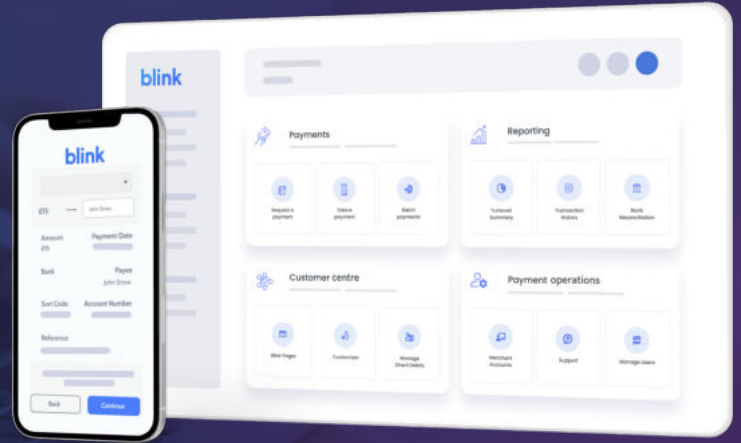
blink

Payments

Request a payment

Take a payment

Batch payments

Reporting

Turnover Summary

Transaction History

Bank Reconciliation

Customer centre

Blink Pages

Customise

Manage Direct Debits

Payment operations

Merchant Accounts

Support

Manage Users

blink

£15

John Smith

Amount
£15

Payment Date

Bank

Payee
John Smith

Sort Code

Account Number

Reference

Back

Continue